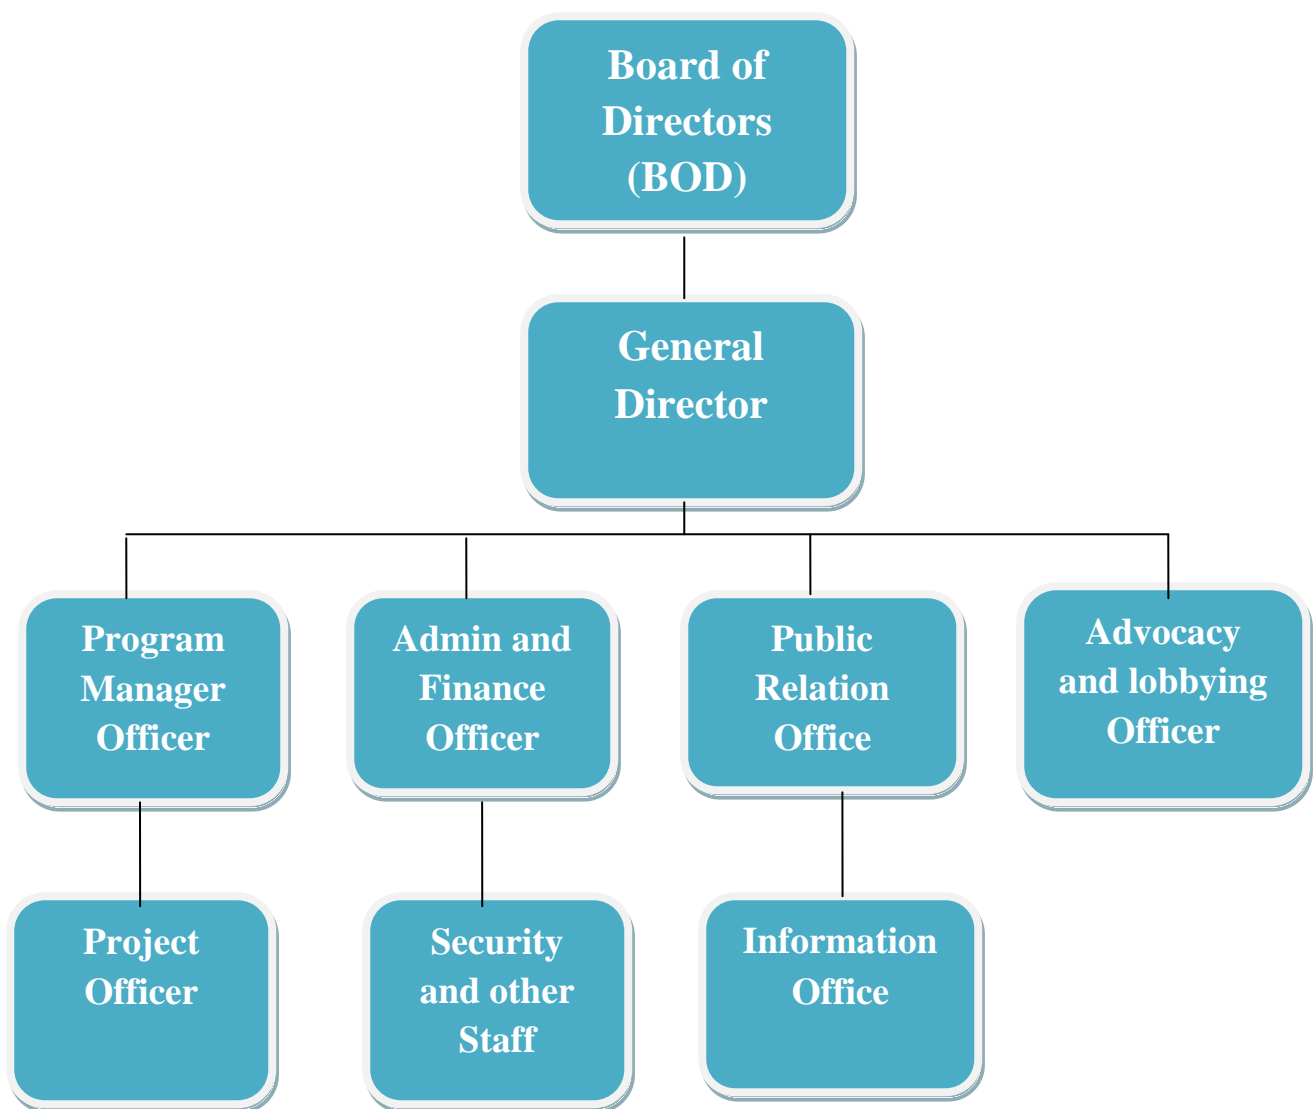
Board of Directors (BOD)

General Director

Program Manager Officer

Admin and Finance Officer

Public Relation Office

Advocacy and lobbying Officer

Project Officer

Security and other Staff

Information Office